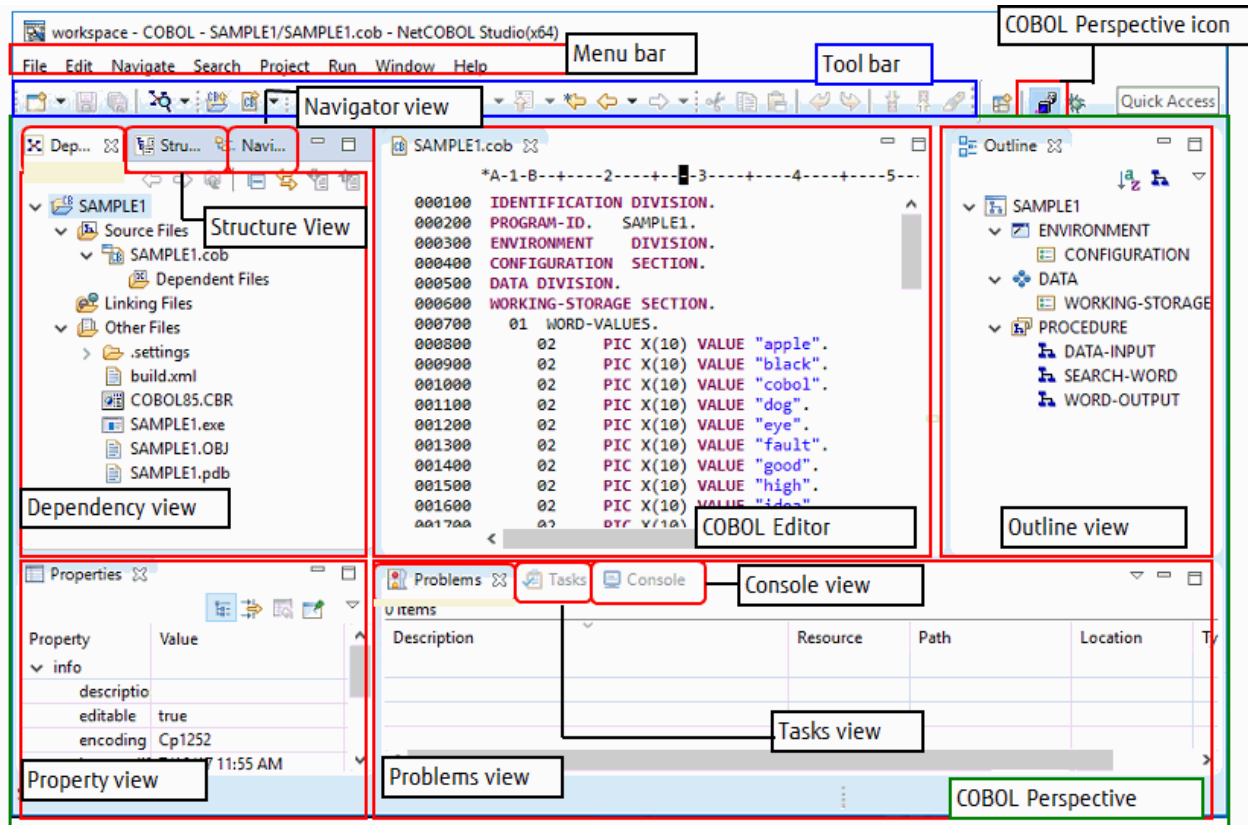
workspace - COBOL - SAMPLE1/SAMPLE1.cob - NetCOBOL Studio(x64)

COBOL Perspective icon

File Edit Navigate Search Project Run Window Help

Menu bar

Tool bar

Navigator view

Quick Access

Dep... Stru... Navi...

SAMPLE1.cob

Outline

*A-1-B--+----2----+--■-3----+----4----+----5--

SAMPLE1
Source Files
SAMPLE1.cob
Dependent Files
Linking Files
Other Files
.settings
build.xml
COBOL85.CBR
SAMPLE1.exe
SAMPLE1.OBJ
SAMPLE1.pdb

Structure View

000100 IDENTIFICATION DIVISION.
000200 PROGRAM-ID. SAMPLE1.
000300 ENVIRONMENT DIVISION.
000400 CONFIGURATION SECTION.
000500 DATA DIVISION.
000600 WORKING-STORAGE SECTION.
000700 01 WORD-VALUES.
000800 02 PIC X(10) VALUE "apple".
000900 02 PIC X(10) VALUE "black".
001000 02 PIC X(10) VALUE "cobol".
001100 02 PIC X(10) VALUE "dog".
001200 02 PIC X(10) VALUE "eye".
001300 02 PIC X(10) VALUE "fault".
001400 02 PIC X(10) VALUE "good".
001500 02 PIC X(10) VALUE "high".
001600 02 PIC X(10) VALUE "idea".
001700 02 PIC X(10)

SAMPLE1
ENVIRONMENT
CONFIGURATION
DATA
WORKING-STORAGE
PROCEDURE
DATA-INPUT
SEARCH-WORD
WORD-OUTPUT

Dependency view

COBOL Editor

Outline view

Properties

Problems Tasks Console

Console view

0 items

| Property | Value |
|---|---|
| info | |
| descriptio | |
| editable | true |
| encoding | Cp1252 |
| | 11:55 AM |

| Description | Resource | Path | Location | Ty |
|---|---|---|---|---|

Tasks view

Property view

Problems view

COBOL Perspective